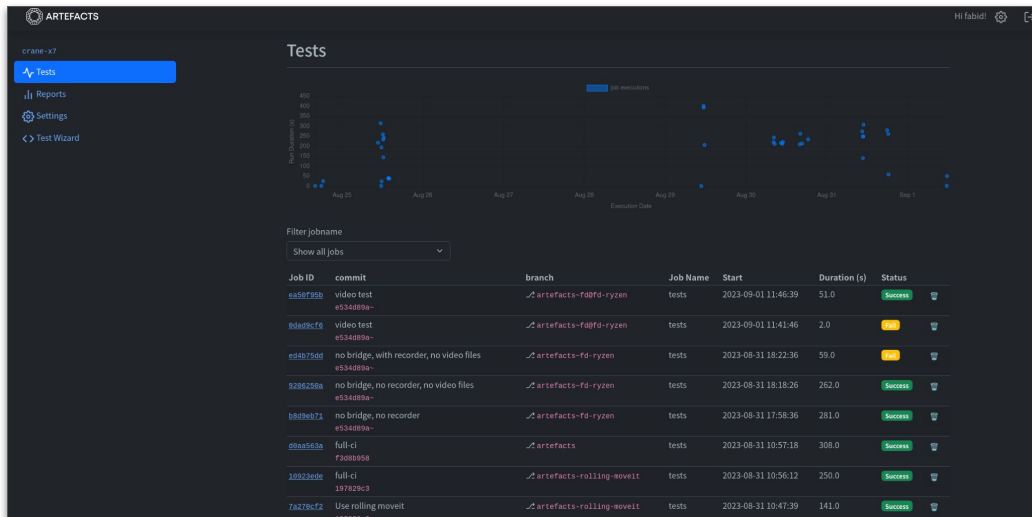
ARTEFACTS

Hi fabid!

crane-x7

Tests

Reports

Settings

<> Test Wizard

Tests

job executions

450
400
350
300
250
200
150
100
50
0

Run Duration (s)

Aug 25 Aug 26 Aug 27 Aug 28 Aug 29 Aug 30 Aug 31 Sep 1

Execution Date

Filter jobname

Show all jobs

| Job ID | commit | branch | Job Name | Start | Duration (s) | Status |
|---|---|---|---|---|---|---|
| ea50f95b | video test e534d89a~ | artefacts-fd@fd-ryzen | tests | 2023-09-01 11:46:39 | 51.0 | Success |
| 0dad9cf6 | video test e534d89a~ | artefacts-fd@fd-ryzen | tests | 2023-09-01 11:41:46 | 2.0 | Fail |
| ed4b75dd | no bridge, with recorder, no video files e534d89a~ | artefacts-fd-ryzen | tests | 2023-08-31 18:22:36 | 59.0 | Fail |
| 9206250a | no bridge, no recorder, no video files e534d89a~ | artefacts-fd-ryzen | tests | 2023-08-31 18:18:26 | 262.0 | Success |
| b8d9eb71 | no bridge, no recorder e534d89a~ | artefacts-fd-ryzen | tests | 2023-08-31 17:58:36 | 281.0 | Success |
| d0aa563a | full-ci f3d8b958 | artefacts | tests | 2023-08-31 10:57:18 | 308.0 | Success |
| 10923ede | full-ci 197829c3 | artefacts-rolling-moveit | tests | 2023-08-31 10:56:12 | 250.0 | Success |
| 7a270cf2 | Use rolling moveit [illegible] | artefacts-rolling-moveit | tests | 2023-08-31 10:47:39 | 141.0 | Success |